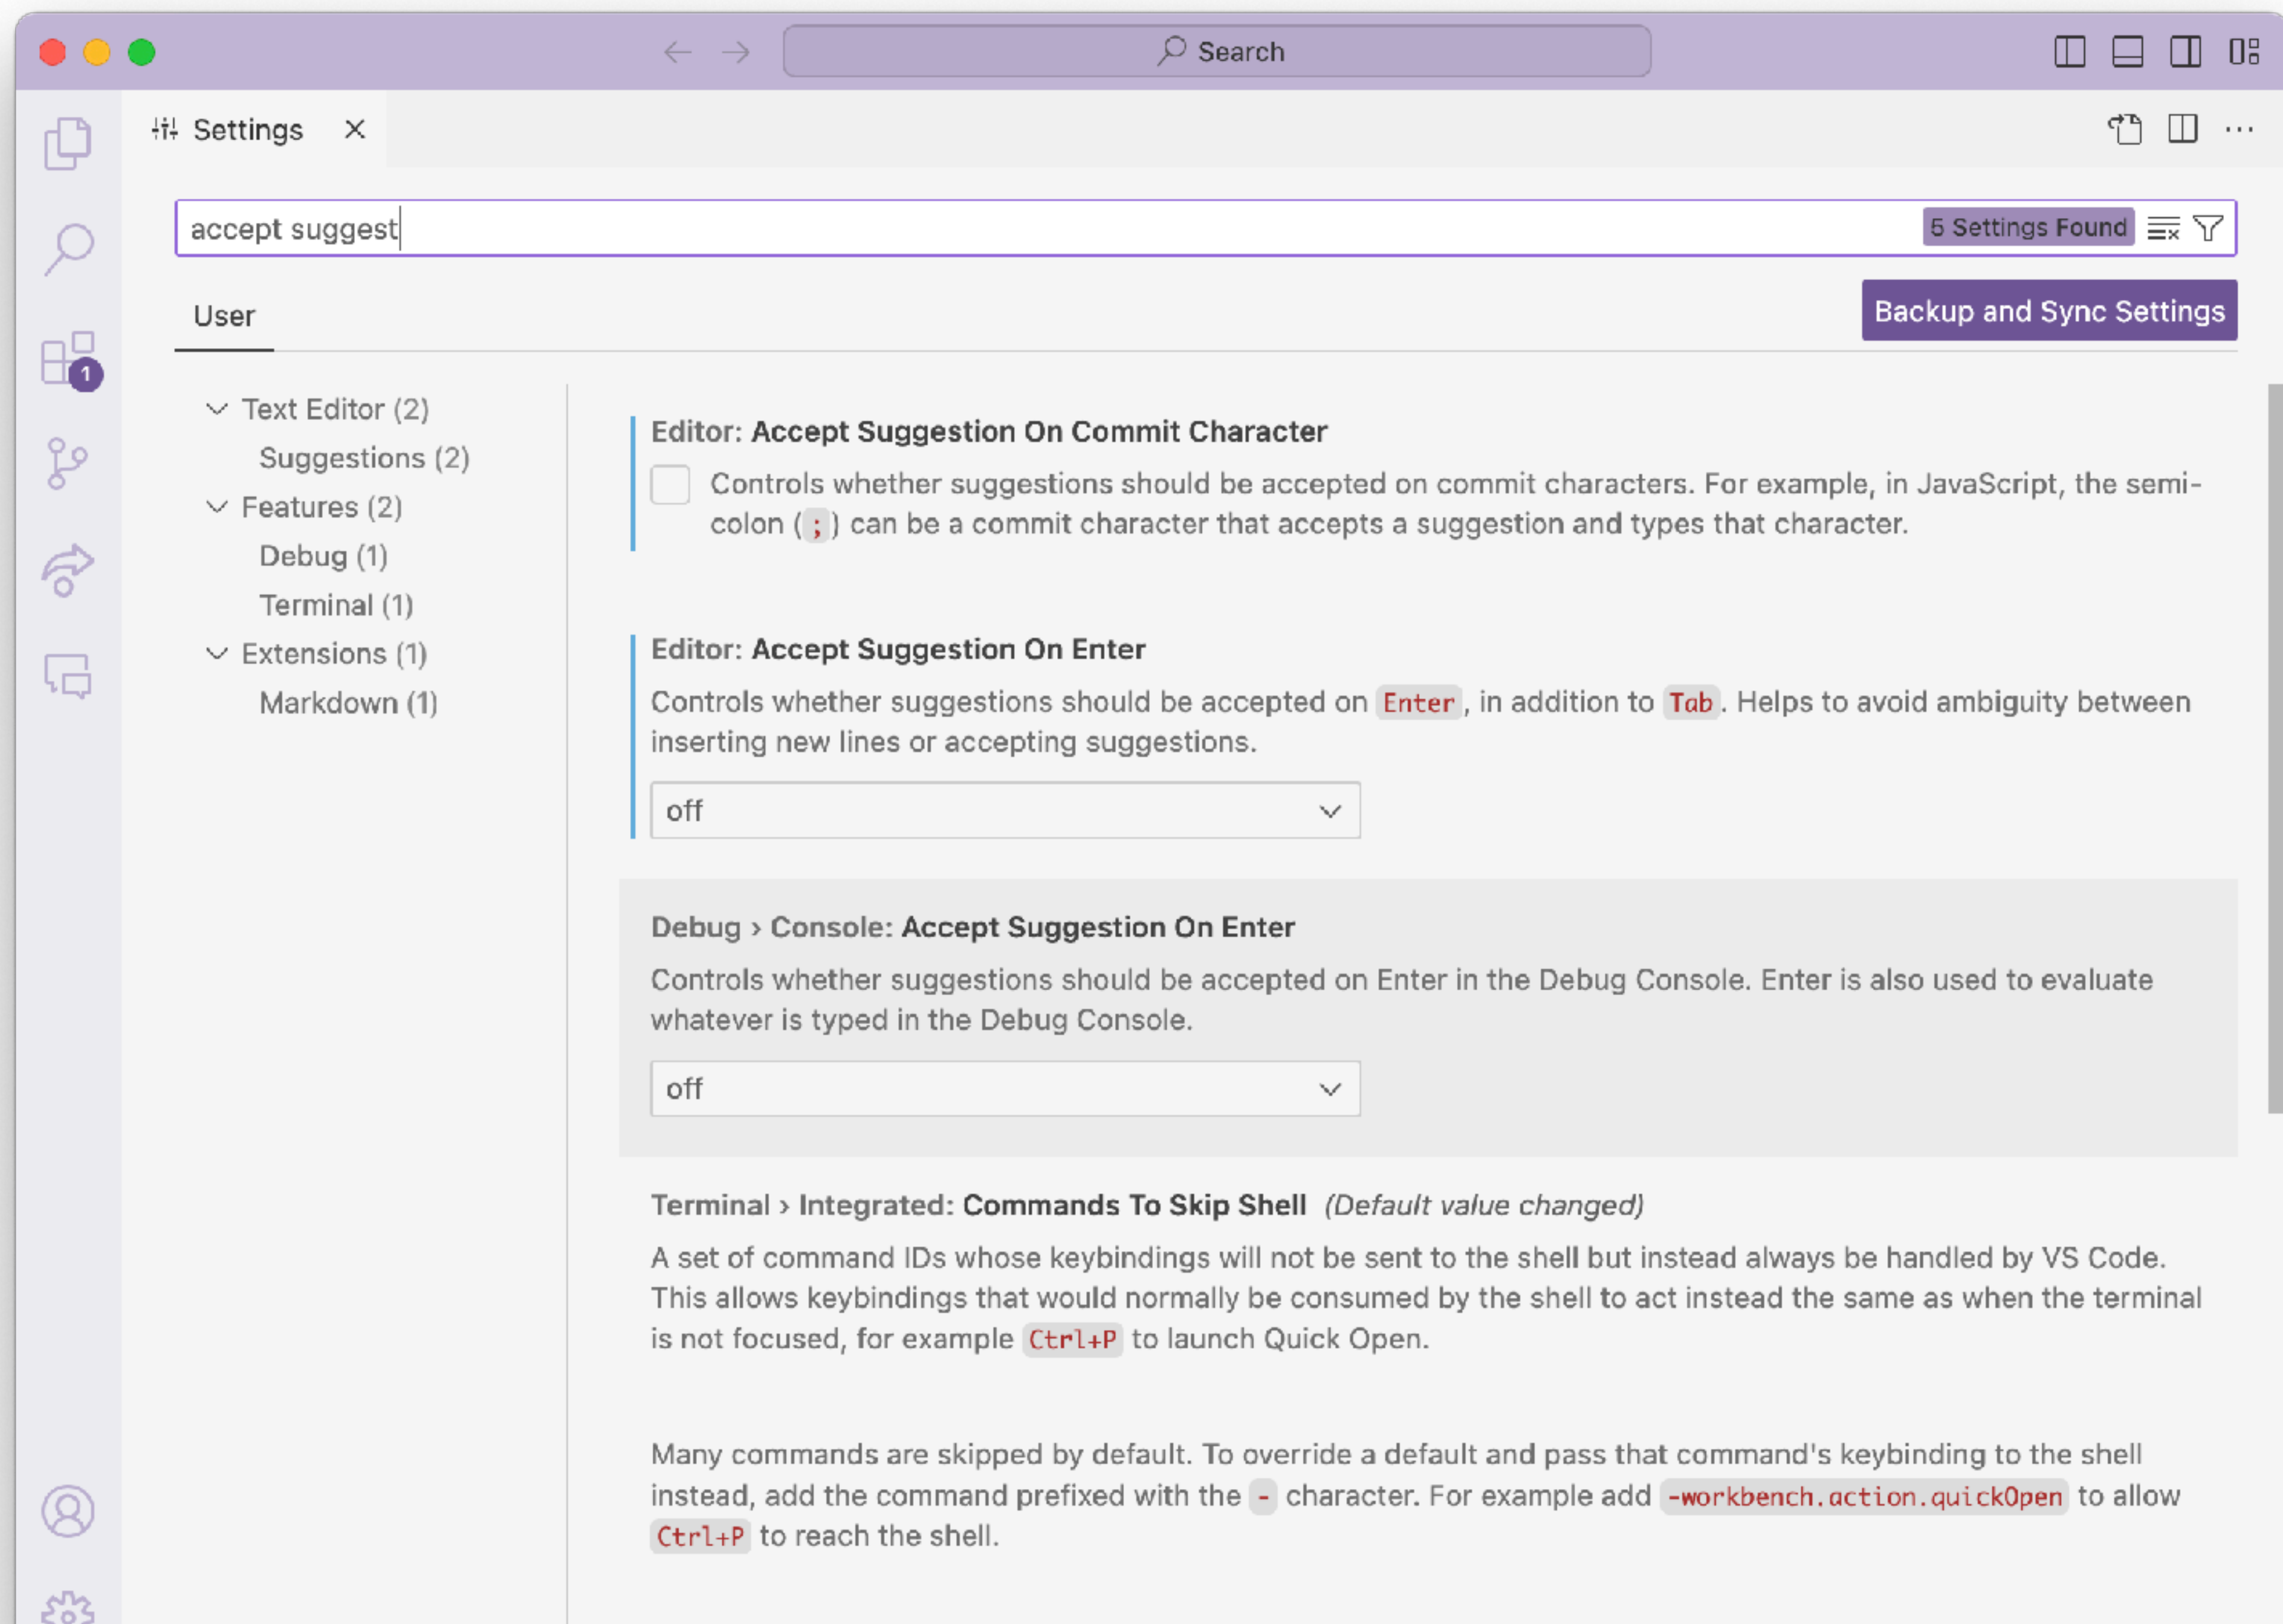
Search

Settings ×

accept suggest

5 Settings Found

User

Backup and Sync Settings

Text Editor (2)
Suggestions (2)
Features (2)
Debug (1)
Terminal (1)
Extensions (1)
Markdown (1)

Editor: Accept Suggestion On Commit Character

Controls whether suggestions should be accepted on commit characters. For example, in JavaScript, the semi-colon (;) can be a commit character that accepts a suggestion and types that character.

Editor: Accept Suggestion On Enter

Controls whether suggestions should be accepted on Enter, in addition to Tab. Helps to avoid ambiguity between inserting new lines or accepting suggestions.

off

Debug › Console: Accept Suggestion On Enter

Controls whether suggestions should be accepted on Enter in the Debug Console. Enter is also used to evaluate whatever is typed in the Debug Console.

off

Terminal › Integrated: Commands To Skip Shell (Default value changed)

A set of command IDs whose keybindings will not be sent to the shell but instead always be handled by VS Code. This allows keybindings that would normally be consumed by the shell to act instead the same as when the terminal is not focused, for example Ctrl+P to launch Quick Open.

Many commands are skipped by default. To override a default and pass that command's keybinding to the shell instead, add the command prefixed with the - character. For example add -workbench.action.quickOpen to allow Ctrl+P to reach the shell.